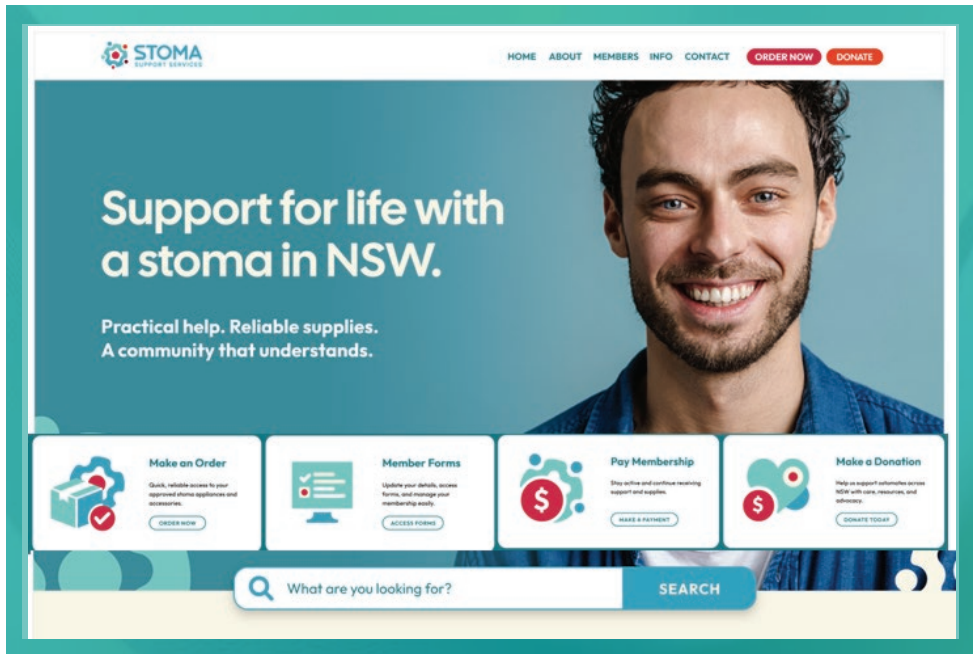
STOMA
SUPPORT SERVICES

HOME ABOUT MEMBERS INFO CONTACT ORDER NOW DONATE

Support for life with a stoma in NSW.

Practical help. Reliable supplies. A community that understands.

Make an Order
Quick, reliable access to your approved stoma appliances and accessories.
ORDER NOW

Member Forms
Update your details, access forms, and manage your membership easily.
ACCESS FORMS

Pay Membership
Stay active and continue receiving support and supplies.
MAKE A PAYMENT

Make a Donation
Help us support ostomates across NSW with care, resources, and advocacy.
DONATE TODAY

What are you looking for?
SEARCH